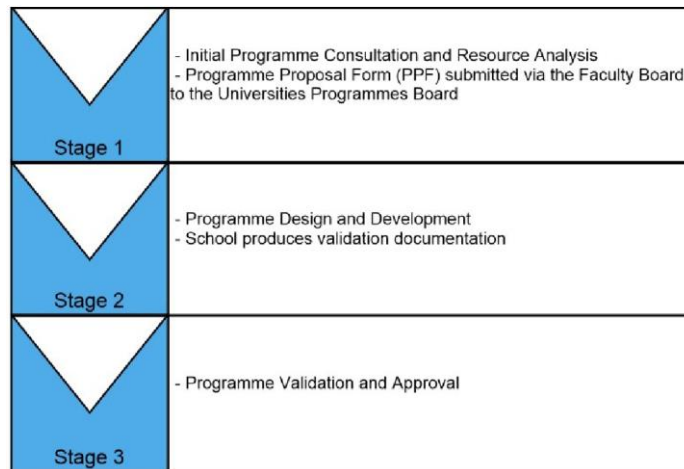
Stage 1

- Initial Programme Consultation and Resource Analysis
- Programme Proposal Form (PPF) submitted via the Faculty Board to the Universities Programmes Board

Stage 2

- Programme Design and Development
- School produces validation documentation

Stage 3

- Programme Validation and Approval